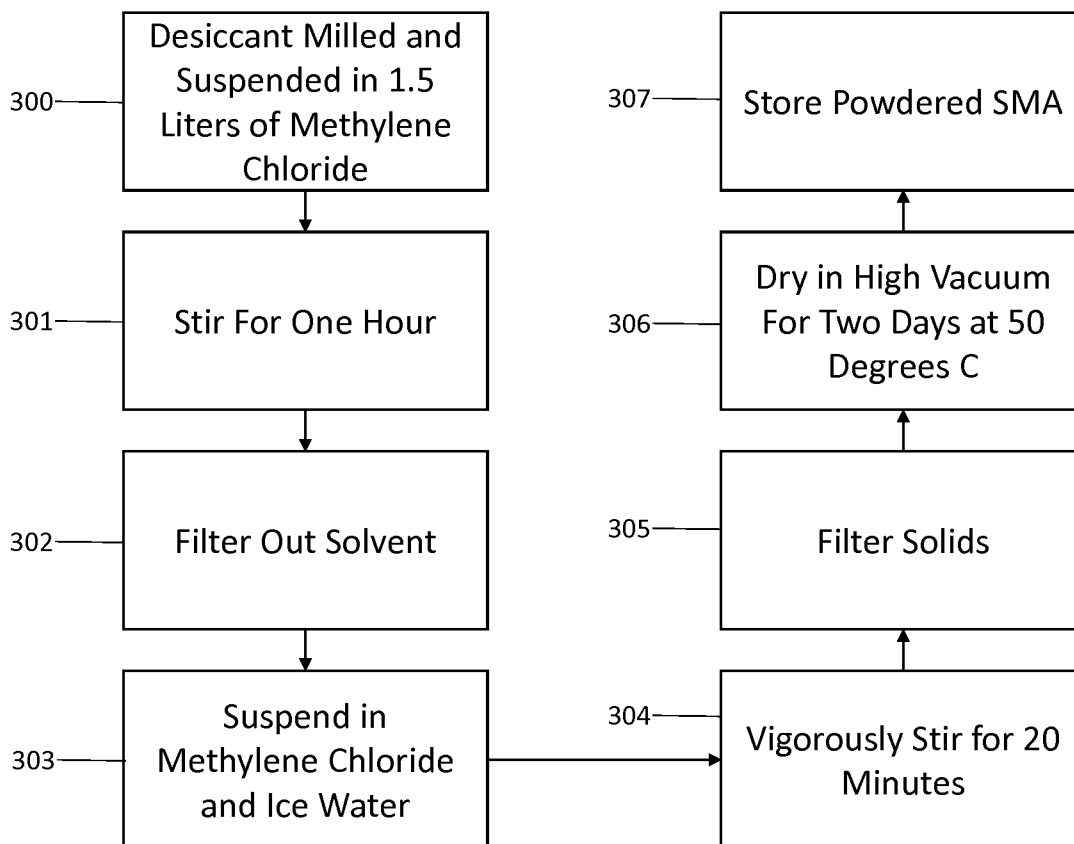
300

Desiccant Milled and Suspended in 1.5 Liters of Methylene Chloride

301

Stir For One Hour

302

Filter Out Solvent

303

Suspend in Methylene Chloride and Ice Water

304

Vigorously Stir for 20 Minutes

305

Filter Solids

306

Dry in High Vacuum For Two Days at 50 Degrees C

307

Store Powdered SMA